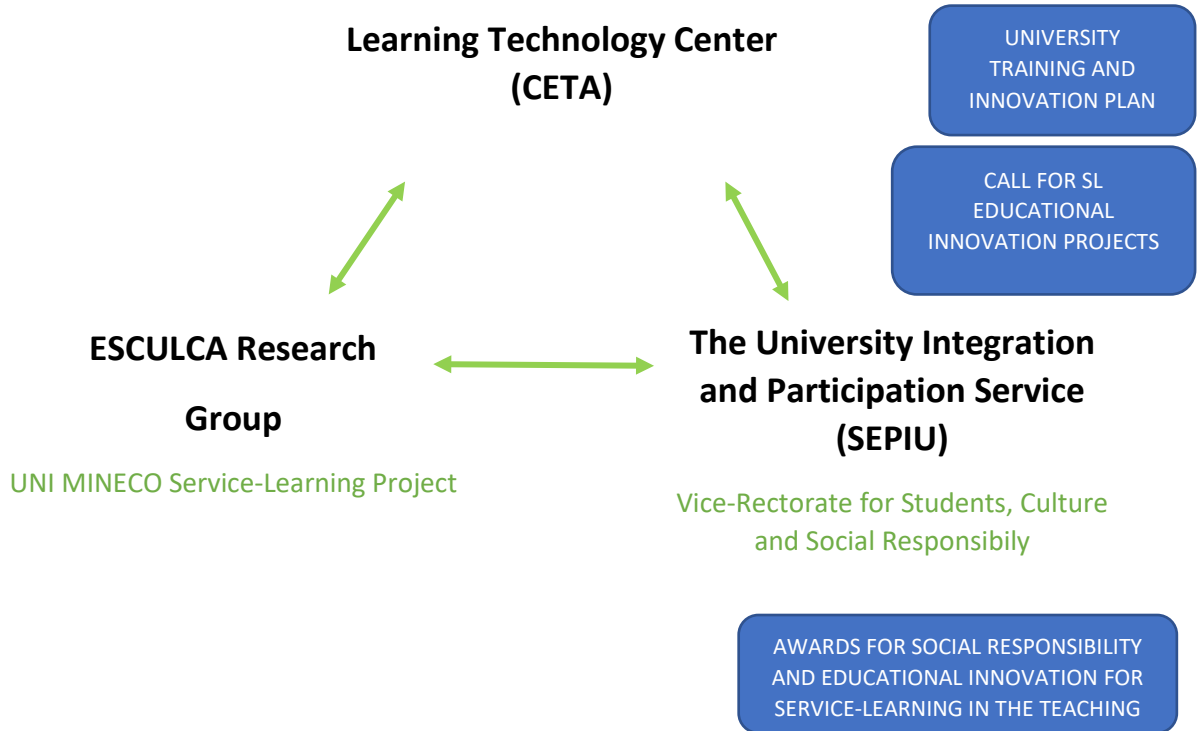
Learning Technology Center (CETA)

UNIVERSITY TRAINING AND INNOVATION PLAN

CALL FOR SL EDUCATIONAL INNOVATION PROJECTS

ESCULCA Research Group

UNI MINECO Service-Learning Project

The University Integration and Participation Service (SEPIU)

Vice-Rectorate for Students, Culture and Social Responsibily

AWARDS FOR SOCIAL RESPONSIBILITY AND EDUCATIONAL INNOVATION FOR SERVICE-LEARNING IN THE TEACHING